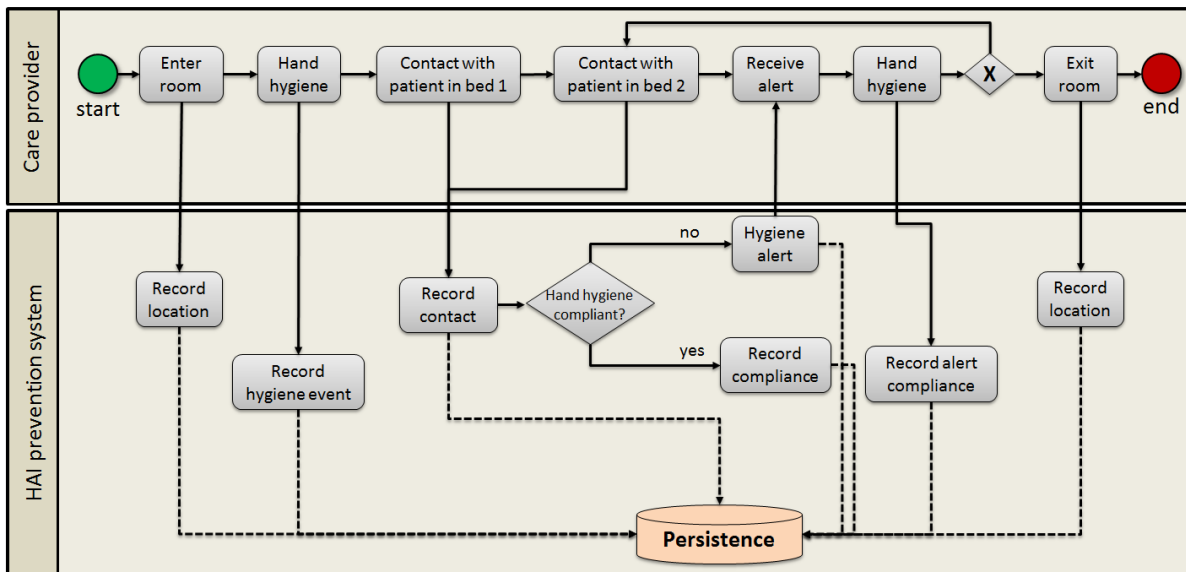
Care provider

start

Enter room

Hand hygiene

Contact with patient in bed 1

Contact with patient in bed 2

Receive alert

Hand hygiene

X

Exit room

end

HAI prevention system

Record location

Record hygiene event

Record contact

Hand hygiene compliant?

no

Hygiene alert

yes

Record compliance

Record alert compliance

Record location

Persistence